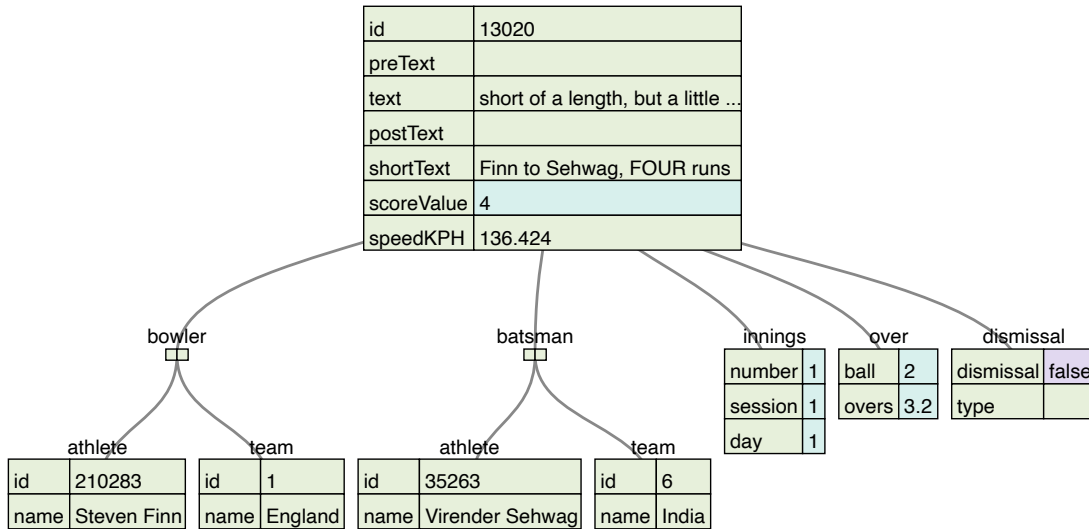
| id | 13020 |
|---|---|
| preText | |
| text | short of a length, but a little ... |
| postText | |
| shortText | Finn to Sehwag, FOUR runs |
| scoreValue | 4 |
| speedKPH | 136.424 |

bowler

athlete

| id | 210283 |
|---|---|
| name | Steven Finn |

team

| id | 1 |
|---|---|
| name | England |

batsman

athlete

| id | 35263 |
|---|---|
| name | Virender Sehwag |

team

| id | 6 |
|---|---|
| name | India |

innings

| number | 1 |
|---|---|
| session | 1 |
| day | 1 |

over

| ball | 2 |
|---|---|
| overs | 3.2 |

dismissal

| dismissal | false |
|---|---|
| type | |